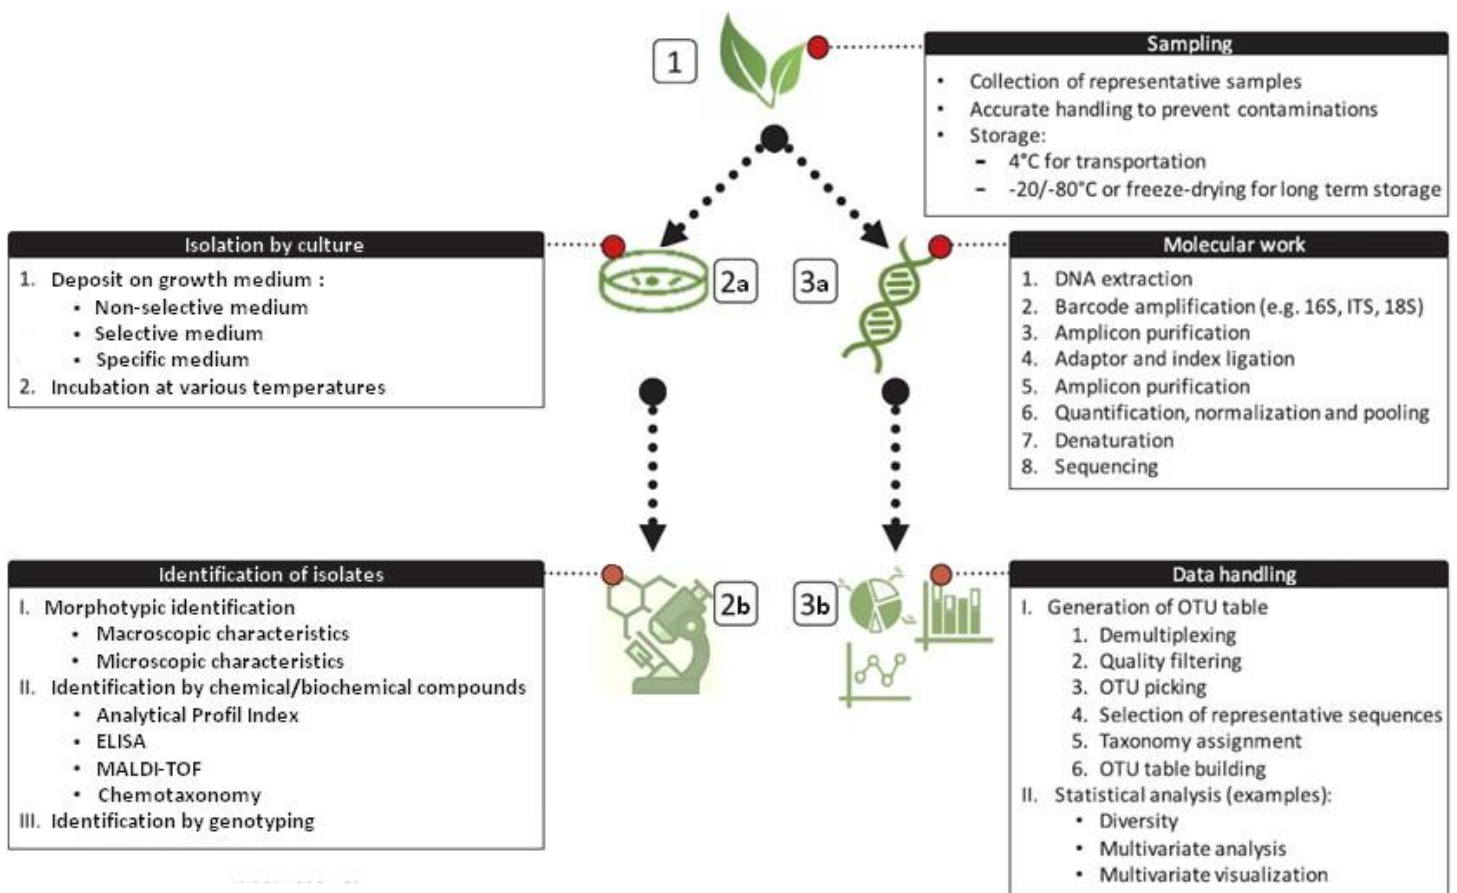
1

Sampling
- Collection of representative samples
- Accurate handling to prevent contaminations
- Storage:
  - 4°C for transportation
  - -20/-80°C or freeze-drying for long term storage

Isolation by culture
1. Deposit on growth medium :
   - Non-selective medium
   - Selective medium
   - Specific medium
2. Incubation at various temperatures

2a

3a

Molecular work
1. DNA extraction
2. Barcode amplification (e.g. 16S, ITS, 18S)
3. Amplicon purification
4. Adaptor and index ligation
5. Amplicon purification
6. Quantification, normalization and pooling
7. Denaturation
8. Sequencing

Identification of isolates
I. Morphotypic identification
   - Macroscopic characteristics
   - Microscopic characteristics
II. Identification by chemical/biochemical compounds
   - Analytical Profil Index
   - ELISA
   - MALDI-TOF
   - Chemotaxonomy
III. Identification by genotyping

2b

3b

Data handling
I. Generation of OTU table
   1. Demultiplexing
   2. Quality filtering
   3. OTU picking
   4. Selection of representative sequences
   5. Taxonomy assignment
   6. OTU table building
II. Statistical analysis (examples):
   - Diversity
   - Multivariate analysis
   - Multivariate visualization